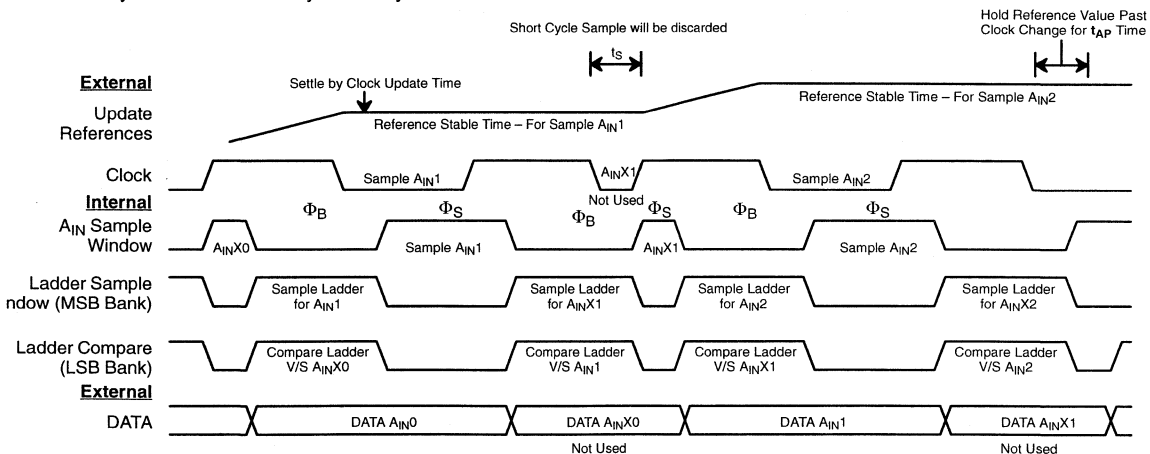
Short Cycle Sample will be discarded

$t_S$

Hold Reference Value Past Clock Change for $t_{AP}$ Time

External

Settle by Clock Update Time

Update References

Reference Stable Time – For Sample $A_{IN}1$

Reference Stable Time – For Sample $A_{IN}2$

Clock

Sample $A_{IN}1$

$A_{IN}X1$

Not Used

Sample $A_{IN}2$

Internal

$\Phi_B$

$\Phi_S$

$\Phi_B$

$\Phi_S$

$\Phi_B$

$\Phi_S$

$A_{IN}$ Sample Window

$A_{IN}X0$

Sample $A_{IN}1$

$A_{IN}X1$

Sample $A_{IN}2$

Ladder Sample ndow (MSB Bank)

Sample Ladder for $A_{IN}1$

Sample Ladder for $A_{IN}X1$

Sample Ladder for $A_{IN}2$

Sample Ladder for $A_{IN}X2$

Ladder Compare (LSB Bank)

Compare Ladder V/S $A_{IN}X0$

Compare Ladder V/S $A_{IN}1$

Compare Ladder V/S $A_{IN}X1$

Compare Ladder V/S $A_{IN}2$

External

DATA

DATA $A_{IN}0$

DATA $A_{IN}X0$

Not Used

DATA $A_{IN}1$

DATA $A_{IN}X1$

Not Used